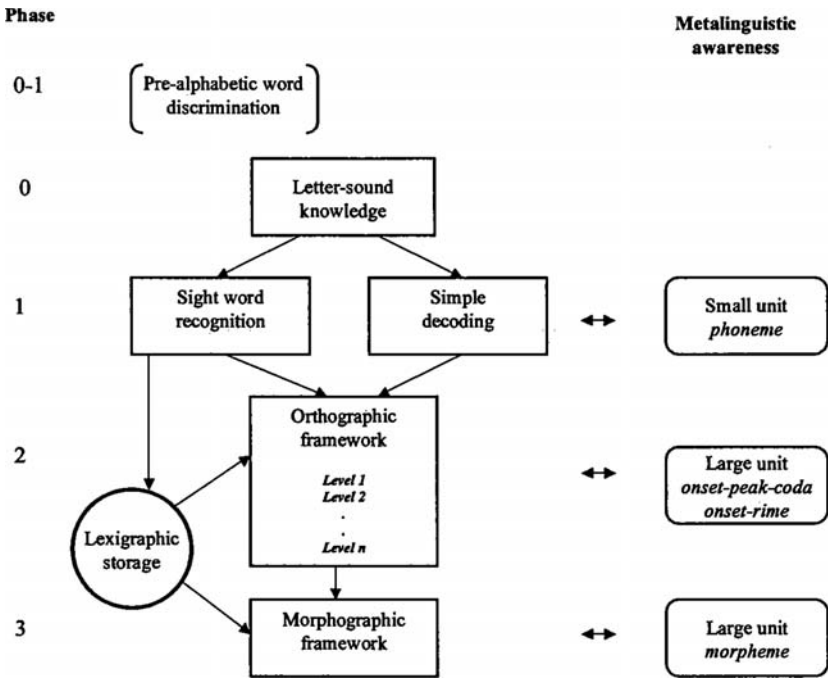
Phase

Metalinguistic awareness

0-1

Pre-alphabetic word discrimination

0

Letter-sound knowledge

1

Sight word recognition

Simple decoding

Small unit
*phoneme*

2

Orthographic framework

*Level 1*
*Level 2*
.
.
*Level n*

Large unit
*onset-peak-coda*
*onset-rime*

Lexigraphic storage

3

Morphographic framework

Large unit
*morpheme*